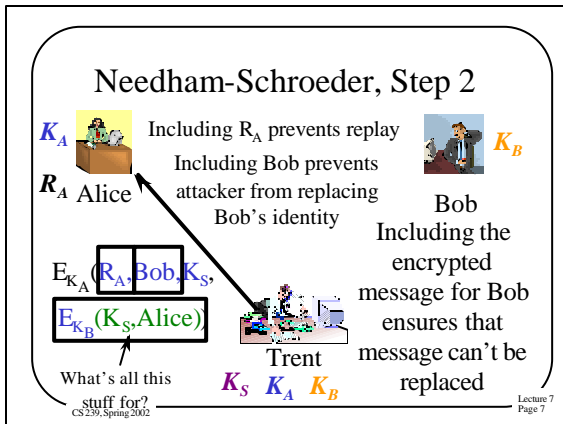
Needham-Schroeder, Step 2

$K_A$

$R_A$ Alice

Including $R_A$ prevents replay

Including Bob prevents attacker from replacing Bob's identity

$K_B$

Bob

Including the encrypted message for Bob ensures that message can't be replaced

$E_{K_A}(R_A, Bob, K_S,$

$E_{K_B}(K_S, Alice))$

What's all this stuff for?

Trent

$K_S$ $K_A$ $K_B$

CS 239, Spring 2002

Lecture 7
Page 7